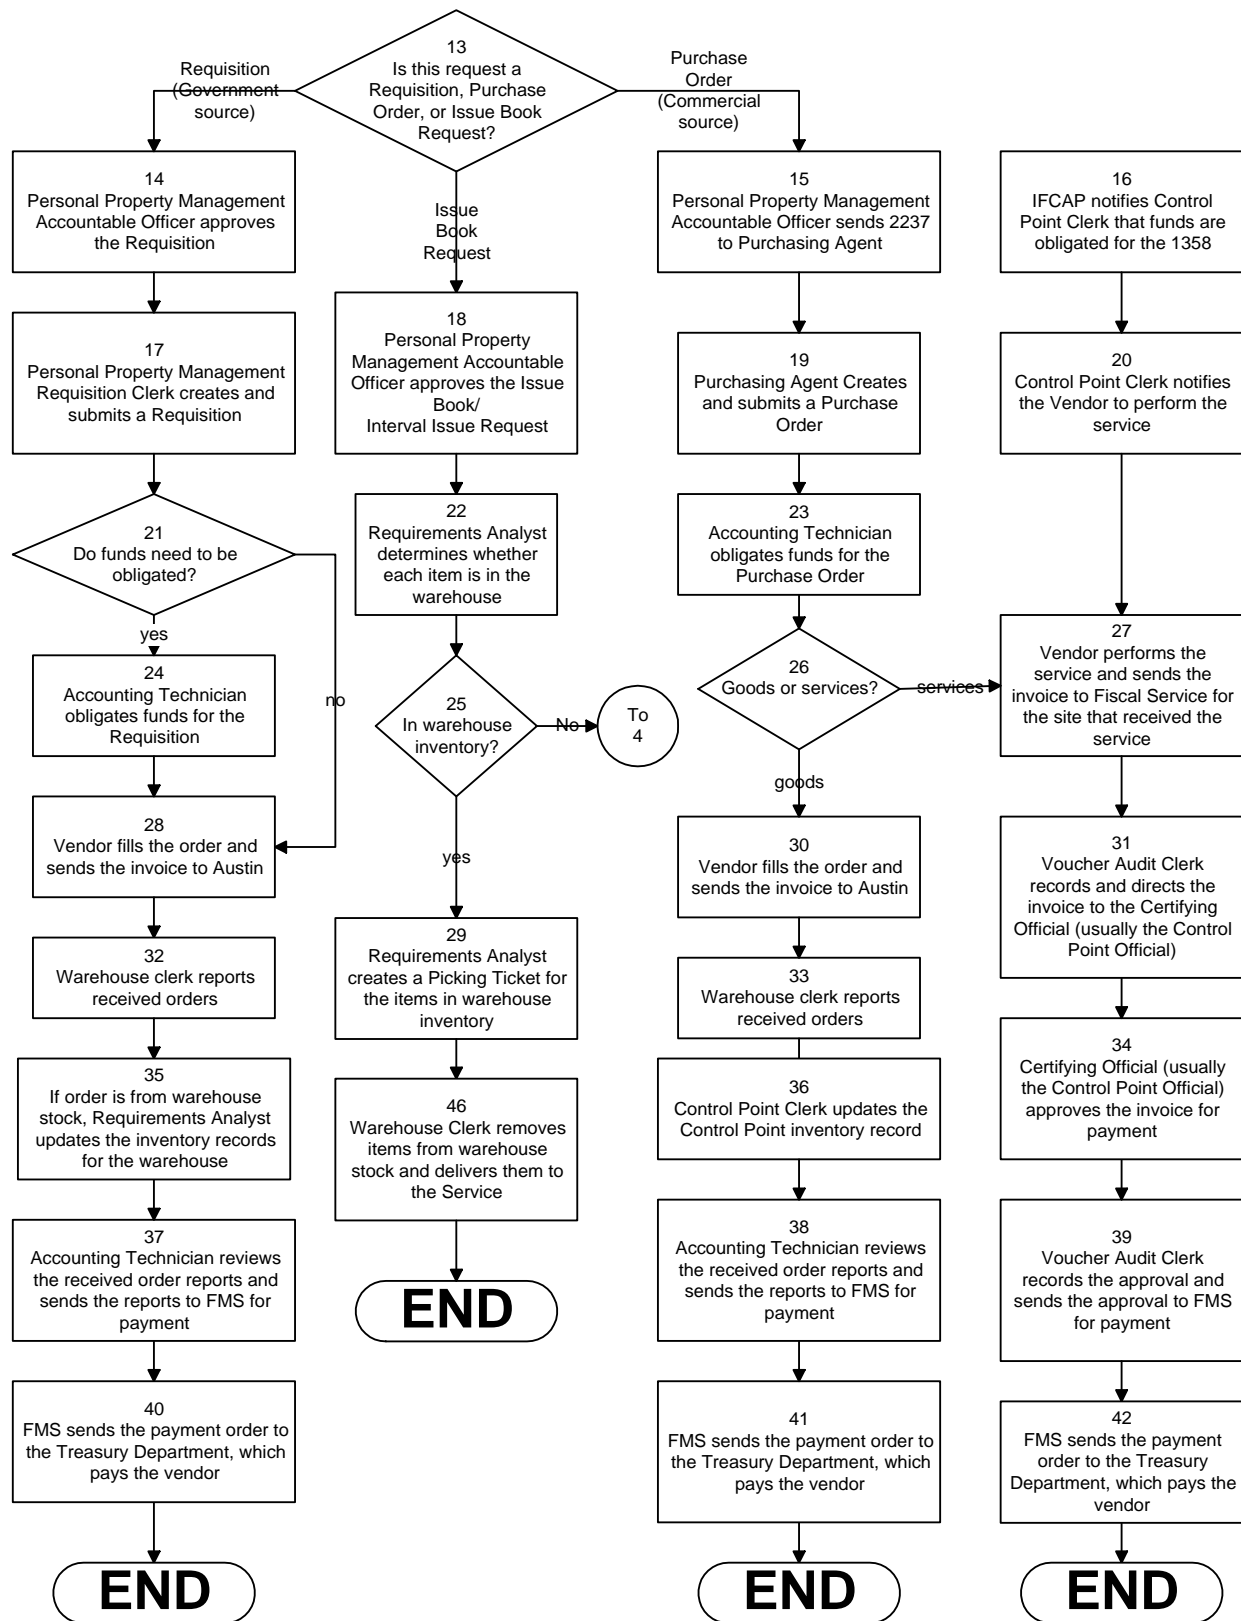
13
Is this request a Requisition, Purchase Order, or Issue Book Request?

Requisition (Government source)

Purchase Order (Commercial source)

Issue Book Request

14
Personal Property Management Accountable Officer approves the Requisition

17
Personal Property Management Requisition Clerk creates and submits a Requisition

21
Do funds need to be obligated?

yes

no

24
Accounting Technician obligates funds for the Requisition

28
Vendor fills the order and sends the invoice to Austin

32
Warehouse clerk reports received orders

35
If order is from warehouse stock, Requirements Analyst updates the inventory records for the warehouse

37
Accounting Technician reviews the received order reports and sends the reports to FMS for payment

40
FMS sends the payment order to the Treasury Department, which pays the vendor

END

18
Personal Property Management Accountable Officer approves the Issue Book/ Interval Issue Request

22
Requirements Analyst determines whether each item is in the warehouse

25
In warehouse inventory?

No

To 4

yes

29
Requirements Analyst creates a Picking Ticket for the items in warehouse inventory

46
Warehouse Clerk removes items from warehouse stock and delivers them to the Service

END

15
Personal Property Management Accountable Officer sends 2237 to Purchasing Agent

19
Purchasing Agent Creates and submits a Purchase Order

23
Accounting Technician obligates funds for the Purchase Order

26
Goods or services?

services

goods

30
Vendor fills the order and sends the invoice to Austin

33
Warehouse clerk reports received orders

36
Control Point Clerk updates the Control Point inventory record

38
Accounting Technician reviews the received order reports and sends the reports to FMS for payment

41
FMS sends the payment order to the Treasury Department, which pays the vendor

END

16
IFCAP notifies Control Point Clerk that funds are obligated for the 1358

20
Control Point Clerk notifies the Vendor to perform the service

27
Vendor performs the service and sends the invoice to Fiscal Service for the site that received the service

31
Voucher Audit Clerk records and directs the invoice to the Certifying Official (usually the Control Point Official)

34
Certifying Official (usually the Control Point Official) approves the invoice for payment

39
Voucher Audit Clerk records the approval and sends the approval to FMS for payment

42
FMS sends the payment order to the Treasury Department, which pays the vendor

END